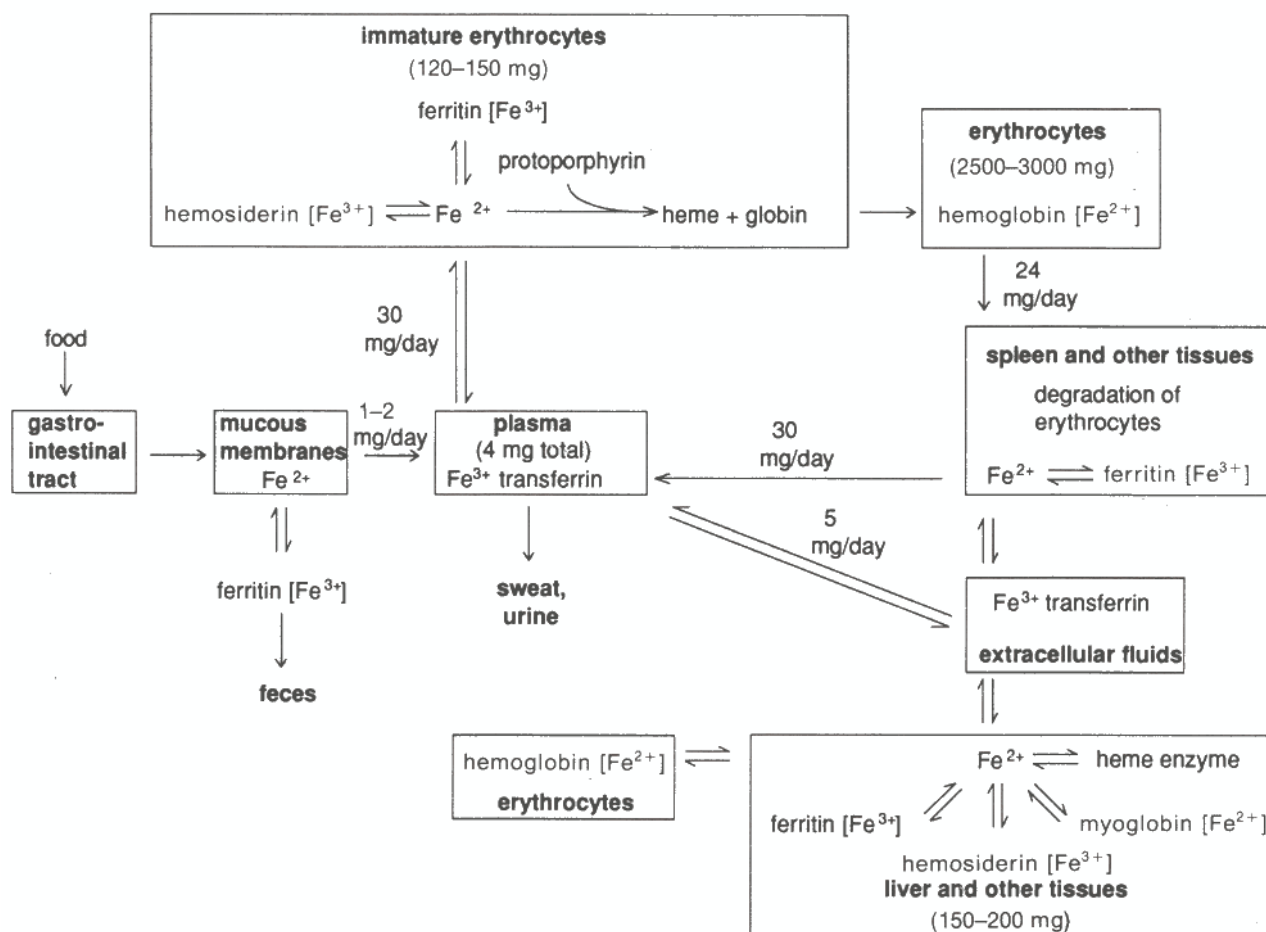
immature erythrocytes
(120–150 mg)
ferritin [$Fe^{3+}$]
protoporphyrin
hemosiderin [$Fe^{3+}$] $Fe^{2+}$ heme + globin

erythrocytes
(2500–3000 mg)
hemoglobin [$Fe^{2+}$]

24 mg/day

30 mg/day

food

gastro-intestinal tract

mucous membranes
$Fe^{2+}$

1–2 mg/day

plasma
(4 mg total)
$Fe^{3+}$ transferrin

30 mg/day

spleen and other tissues
degradation of erythrocytes
$Fe^{2+}$ ferritin [$Fe^{3+}$]

5 mg/day

ferritin [$Fe^{3+}$]

feces

sweat, urine

$Fe^{3+}$ transferrin
extracellular fluids

hemoglobin [$Fe^{2+}$]
erythrocytes

$Fe^{2+}$ heme enzyme
ferritin [$Fe^{3+}$]
myoglobin [$Fe^{2+}$]
hemosiderin [$Fe^{3+}$]
liver and other tissues
(150–200 mg)